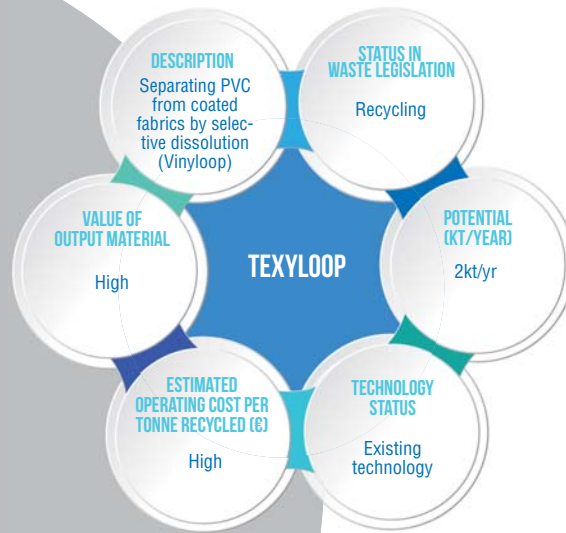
TEXYLOOP

DESCRIPTION
Separating PVC from coated fabrics by selective dissolution (Vinyloop)

STATUS IN WASTE LEGISLATION
Recycling

POTENTIAL (KT/YEAR)
2kt/yr

TECHNOLOGY STATUS
Existing technology

ESTIMATED OPERATING COST PER TONNE RECYCLED (€)
High

VALUE OF OUTPUT MATERIAL
High